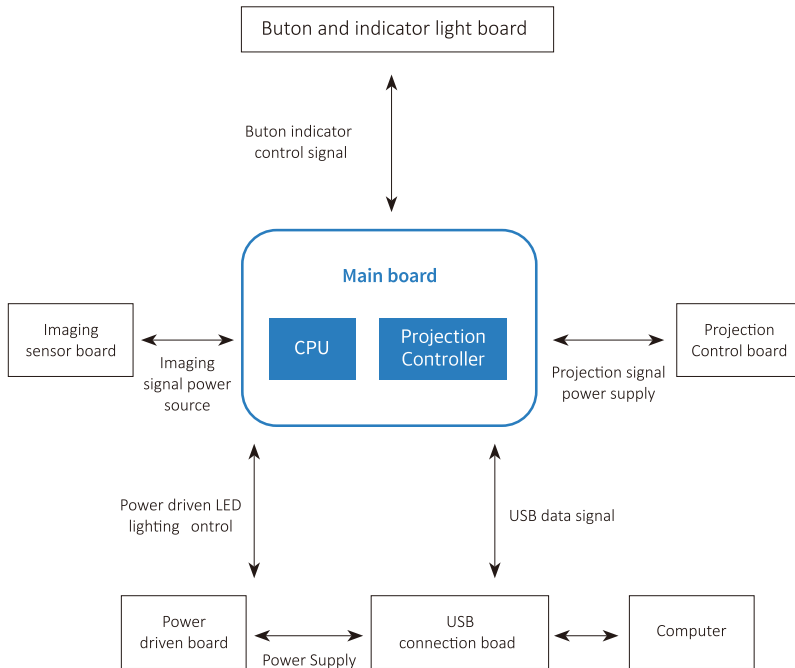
Buton and indicator light board

Buton indicator control signal

Main board

CPU

Projection Controller

Imaging sensor board

Imaging signal power source

Projection Control board

Projection signal power supply

Power driven LED lighting ontrol

USB data signal

Power driven board

Power Supply

USB connection boad

Computer